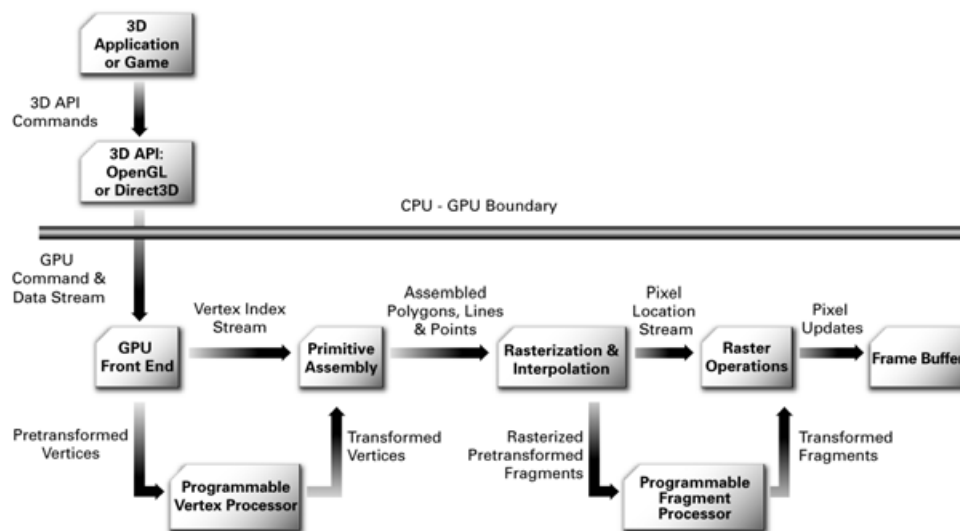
3D Application or Game

3D API Commands

3D API: OpenGL or Direct3D

CPU - GPU Boundary

GPU Command & Data Stream

GPU Front End

Vertex Index Stream

Primitive Assembly

Assembled Polygons, Lines & Points

Rasterization & Interpolation

Pixel Location Stream

Raster Operations

Pixel Updates

Frame Buffe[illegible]

Pretransformed Vertices

Programmable Vertex Processor

Transformed Vertices

Rasterized Pretransformed Fragments

Programmable Fragment Processor

Transformed Fragments